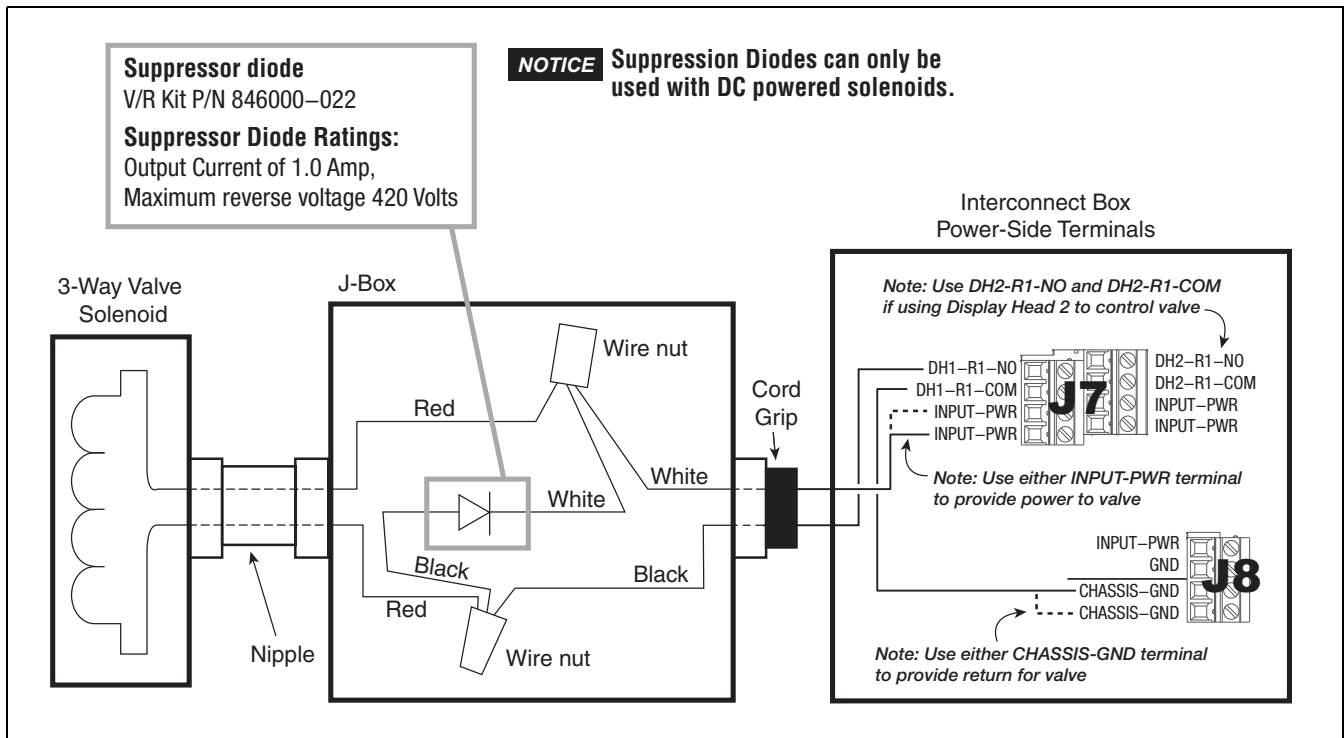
Suppressor diode
V/R Kit P/N 846000–022

Suppressor Diode Ratings:
Output Current of 1.0 Amp,
Maximum reverse voltage 420 Volts

NOTICE Suppression Diodes can only be used with DC powered solenoids.

Interconnect Box
Power-Side Terminals

3-Way Valve
Solenoid

J-Box

Wire nut

Red

White

White

Cord
Grip

Black

Black

Red

Wire nut

Nipple

Note: Use DH2-R1-NO and DH2-R1-COM if using Display Head 2 to control valve

DH1–R1–NO
DH1–R1–COM
INPUT–PWR
INPUT–PWR

J7

DH2–R1–NO
DH2–R1–COM
INPUT–PWR
INPUT–PWR

Note: Use either INPUT-PWR terminal to provide power to valve

INPUT–PWR
GND
CHASSIS–GND
CHASSIS–GND

J8

Note: Use either CHASSIS-GND terminal to provide return for valve